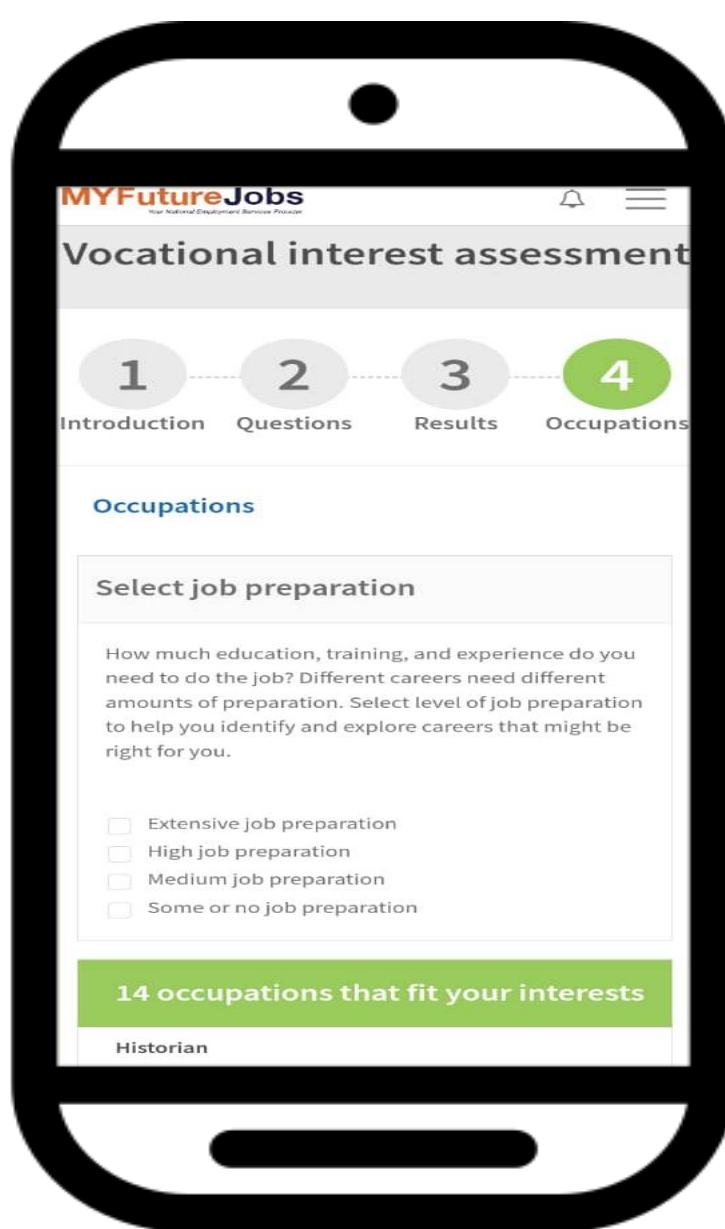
MYFutureJobs
Your National Employment Services Provider

Vocational interest assessment

1 Introduction
2 Questions
3 Results
4 Occupations

Occupations

Select job preparation

How much education, training, and experience do you need to do the job? Different careers need different amounts of preparation. Select level of job preparation to help you identify and explore careers that might be right for you.

Extensive job preparation
High job preparation
Medium job preparation
Some or no job preparation

14 occupations that fit your interests

Historian